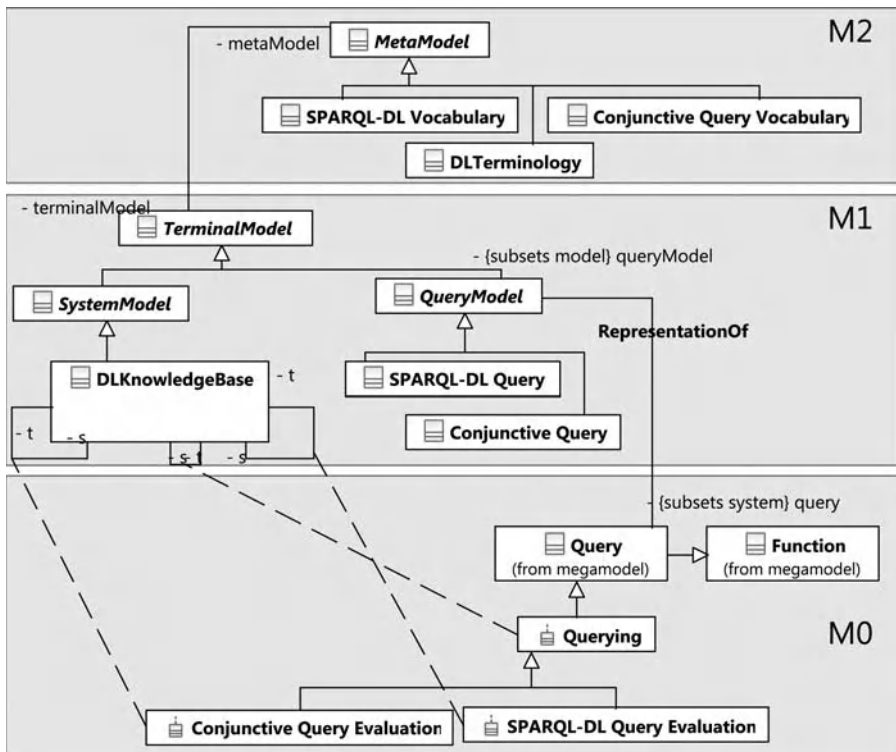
M2

- metaModel

MetaModel

SPARQL-DL Vocabulary

Conjunctive Query Vocabulary

DLTerminology

- terminalModel

TerminalModel

M1

- {subsets model} queryModel

SystemModel

QueryModel

RepresentationOf

DLKnowledgeBase

- t

SPARQL-DL Query

- t

- s

- s

- t

- s

Conjunctive Query

- {subsets system} query

Query
(from megamodel)

Function
(from megamodel)

Querying

M0

Conjunctive Query Evaluation

SPARQL-DL Query Evaluation